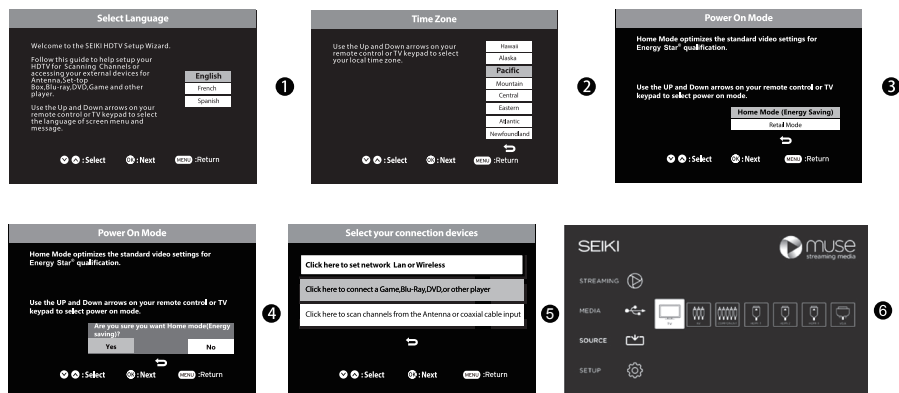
Select Language

Welcome to the SEIKI HDTV Setup Wizard.

Follow this guide to help setup your HDTV for Scanning Channels or accessing your external devices for Antenna,Set-top Box,Blu-ray,DVD,Game and other player.

Use the Up and Down arrows on your remote control or TV keypad to select the language of screen menu and message.

English
French
Spanish

:Select OK :Next MENU :Return

Time Zone

Use the Up and Down arrows on your remote control or TV keypad to select your local time zone.

Hawaii
Alaska
Pacific
Mountain
Central
Eastern
Atlantic
Newfoundland

:Select OK :Next MENU :Return

Power On Mode

Home Mode optimizes the standard video settings for Energy Star® qualification.

Use the UP and Down arrows on your remote control or TV keypad to select power on mode.

Home Mode (Energy Saving)
Retail Mode

:Select OK :Next MENU :Return

Power On Mode

Home Mode optimizes the standard video settings for Energy Star® qualification.

Use the UP and Down arrows on your remote control or TV keypad to select power on mode.

Are you sure you want Home mode(Energy saving)?
Yes No

:Select OK :Next MENU :Return

Select your connection devices

Click here to set network Lan or Wireless
Click here to connect a Game,Blu-Ray,DVD,or other player
Click here to scan channels from the Antenna or coaxial cable input

:Select OK :Next MENU :Return

SEIKI
muse
streaming media
STREAMING
MEDIA
SOURCE
SETUP

❶ ❷ ❸ ❹ ❺ ❻